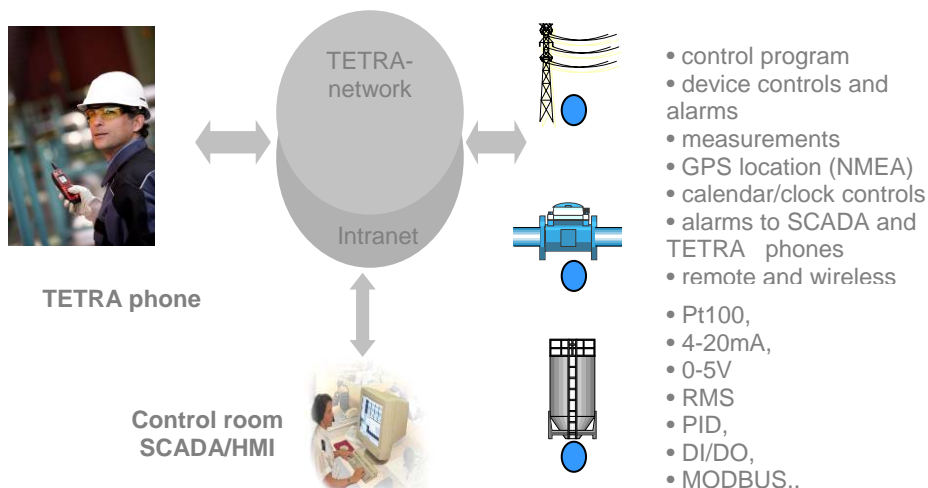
TETRA-network

Intranet

TETRA phone

Control room SCADA/HMI

• control program
• device controls and alarms
• measurements
• GPS location (NMEA)
• calendar/clock controls
• alarms to SCADA and TETRA phones
• remote and wireless

• Pt100,
• 4-20mA,
• 0-5V
• RMS
• PID,
• DI/DO,
• MODBUS..